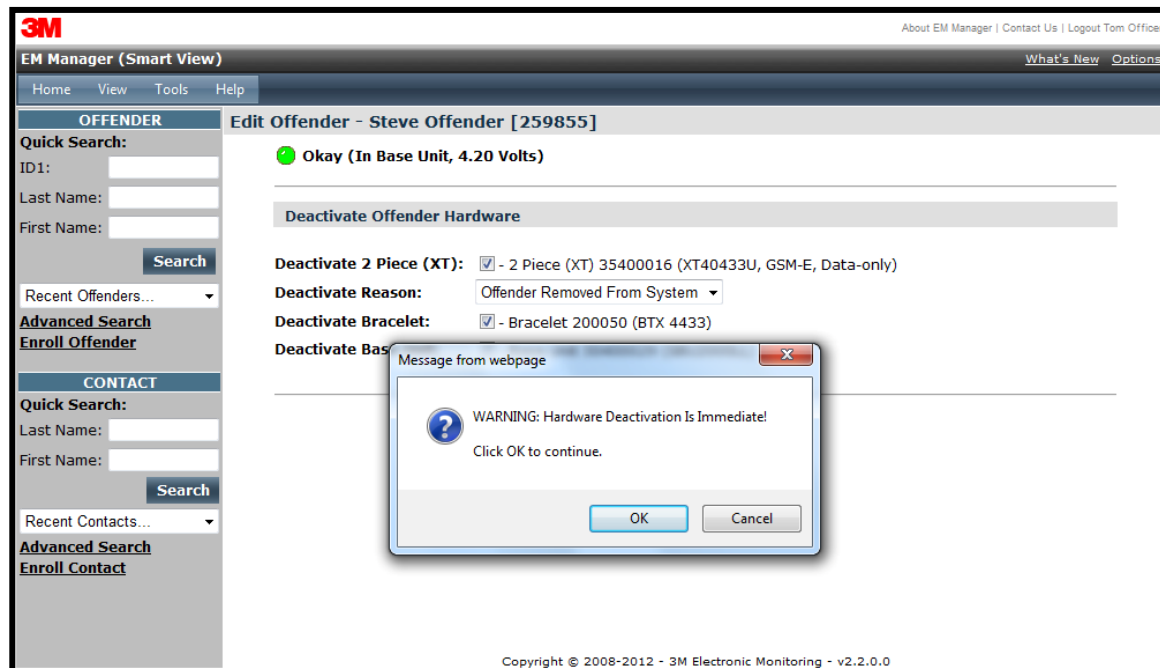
3M

About EM Manager | Contact Us | Logout Tom Office

EM Manager (Smart View)

What's New Options

Home View Tools Help

OFFENDER

Quick Search:

ID1:

Last Name:

First Name:

Search

Recent Offenders...

Advanced Search

Enroll Offender

CONTACT

Quick Search:

Last Name:

First Name:

Search

Recent Contacts...

Advanced Search

Enroll Contact

Edit Offender - Steve Offender [259855]

Okay (In Base Unit, 4.20 Volts)

Deactivate Offender Hardware

Deactivate 2 Piece (XT): - 2 Piece (XT) 35400016 (XT40433U, GSM-E, Data-only)

Deactivate Reason: Offender Removed From System

Deactivate Bracelet: - Bracelet 200050 (BTX 4433)

Deactivate Bas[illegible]

Message from webpage

WARNING: Hardware Deactivation Is Immediate!

Click OK to continue.

OK Cancel

Copyright © 2008-2012 - 3M Electronic Monitoring - v2.2.0.0